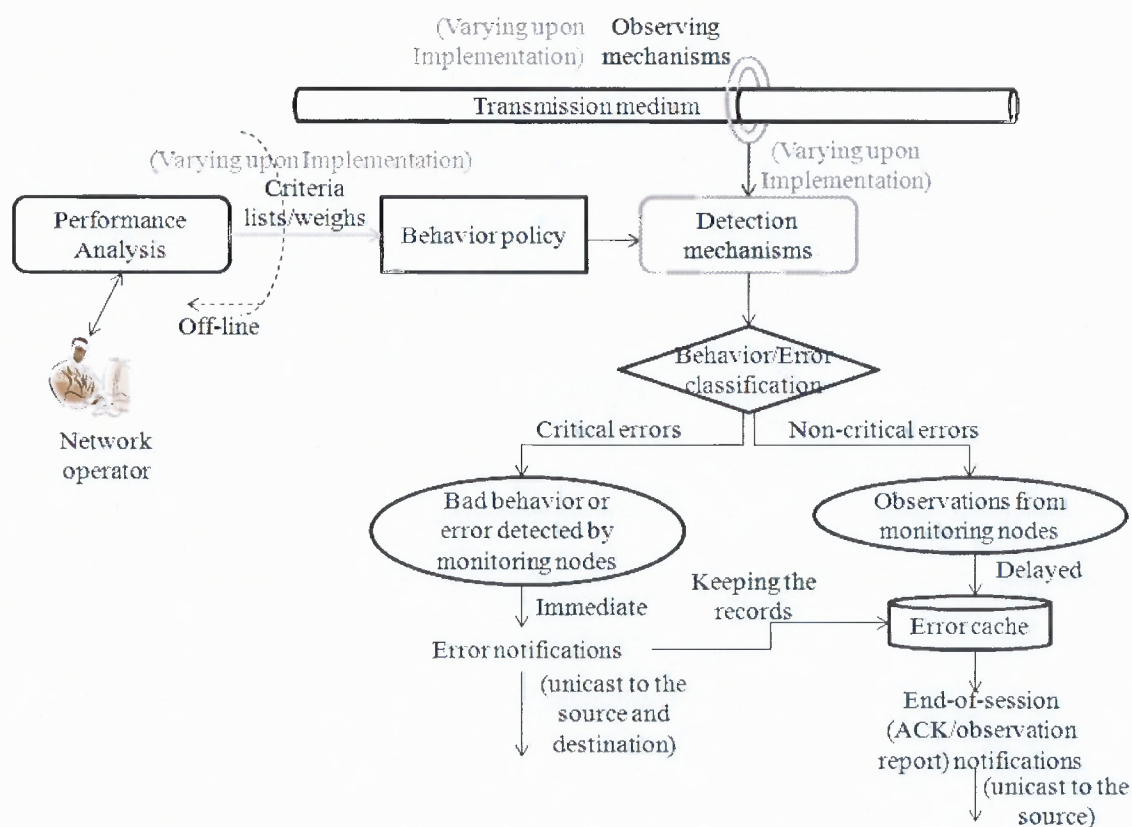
(Varying upon Implementation) Observing mechanisms

Transmission medium

(Varying upon Implementation)

(Varying upon Implementation)

Criteria lists/weighs

Performance Analysis

Behavior policy

Detection mechanisms

Off-line

Behavior/Error classification

Network operator

Critical errors

Non-critical errors

Bad behavior or error detected by monitoring nodes

Observations from monitoring nodes

Delayed

Keeping the records

Immediate

Error cache

Error notifications

(unicast to the source and destination)

End-of-session (ACK/observation report) notifications

(unicast to the source)